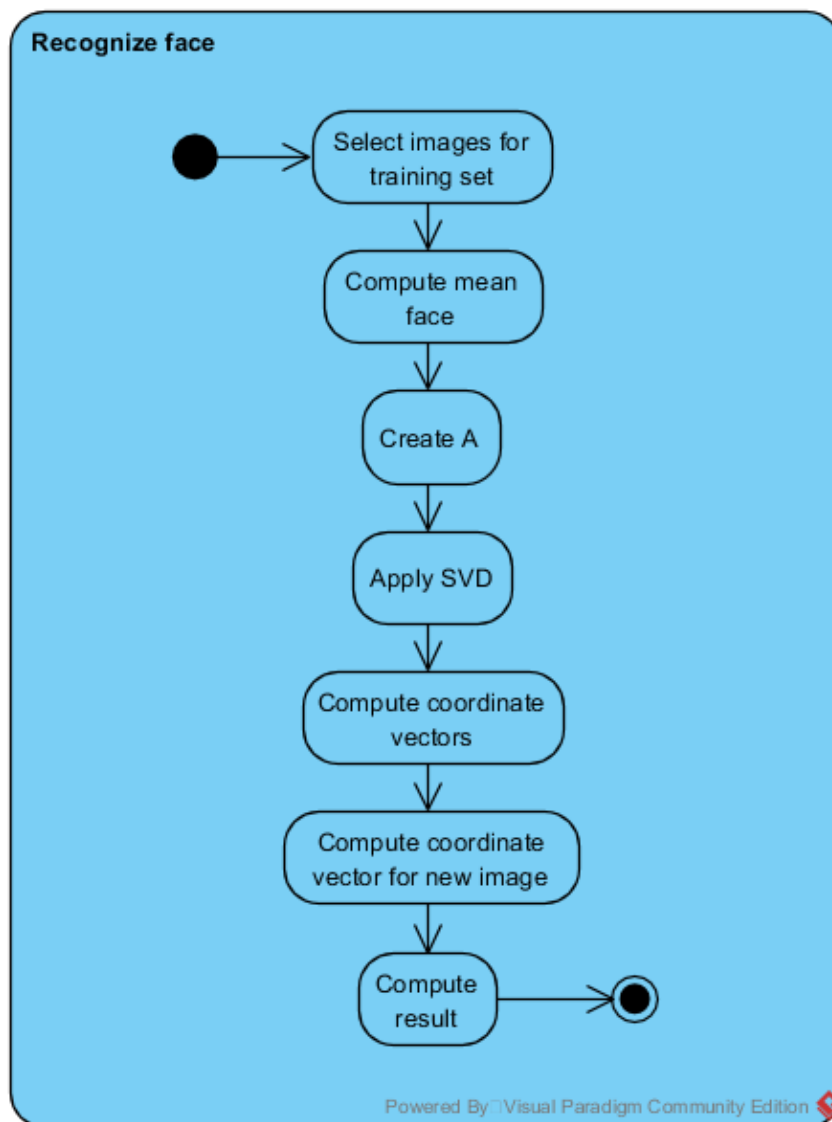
Recognize face

Select images for training set

Compute mean face

Create A

Apply SVD

Compute coordinate vectors

Compute coordinate vector for new image

Compute result

Powered By□Visual Paradigm Community Edition